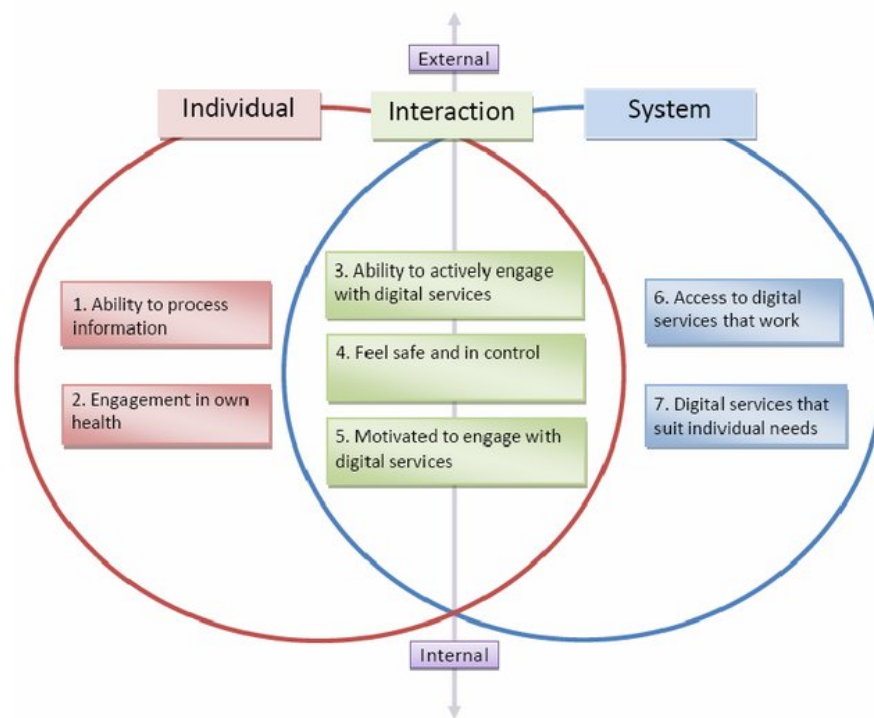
External

Individual

Interaction

System

1. Ability to process information

2. Engagement in own health

3. Ability to actively engage with digital services

4. Feel safe and in control

5. Motivated to engage with digital services

6. Access to digital services that work

7. Digital services that suit individual needs

Internal